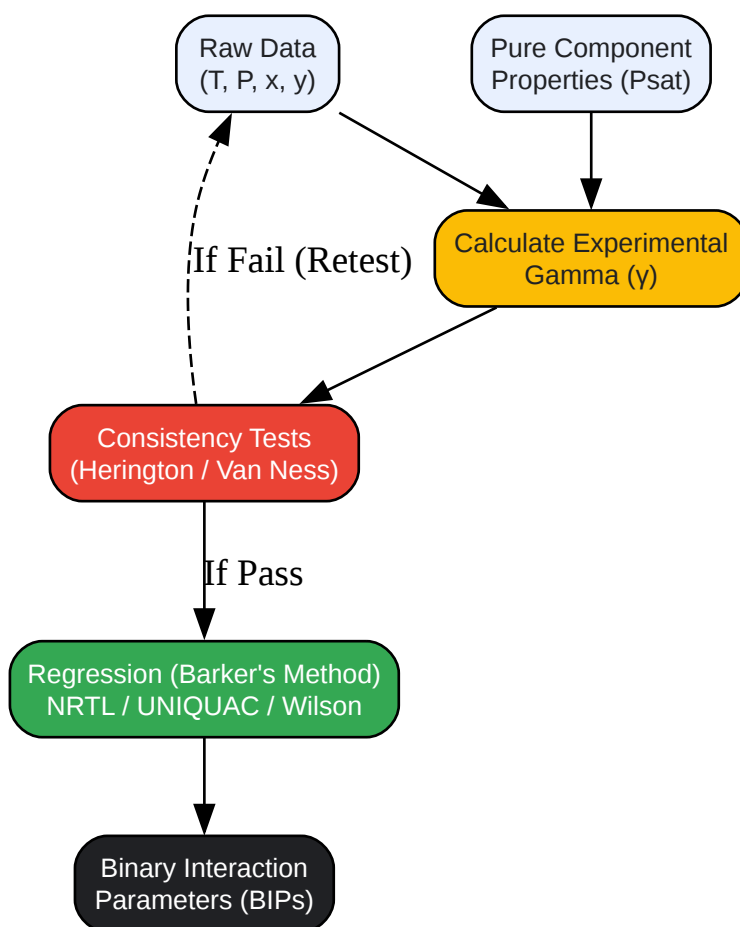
Raw Data
(T, P, x, y)

Pure Component
Properties (Psat)

Calculate Experimental
Gamma (γ)

If Fail (Retest)

Consistency Tests
(Herington / Van Ness)

If Pass

Regression (Barker's Method)
NRTL / UNIQUAC / Wilson

Binary Interaction
Parameters (BIPs)